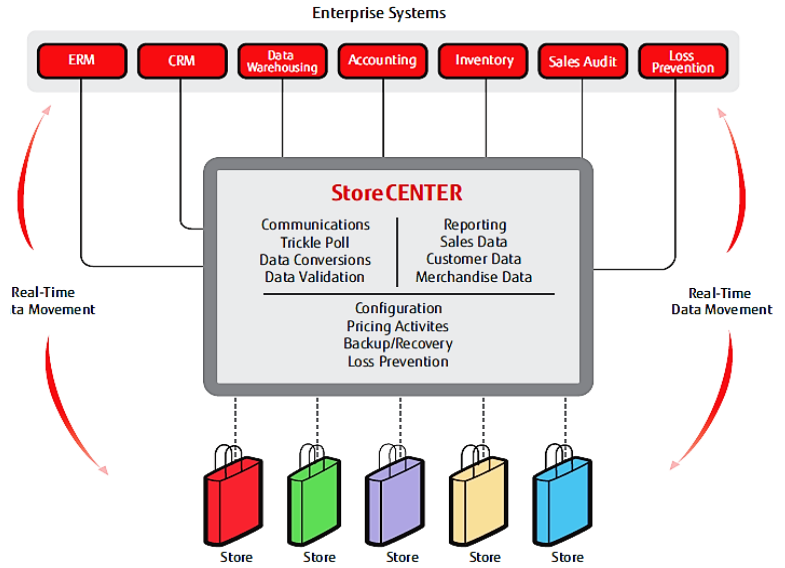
Enterprise Systems

ERM

CRM

Data Warehousing

Accounting

Inventory

Sales Audit

Loss Prevention

StoreCENTER

Communications
Trickle Poll
Data Conversions
Data Validation

Reporting
Sales Data
Customer Data
Merchandise Data

Configuration
Pricing Activites
Backup/Recovery
Loss Prevention

Real-Time
ta Movement

Real-Time
Data Movement

Store

Store

Store

Store

Store